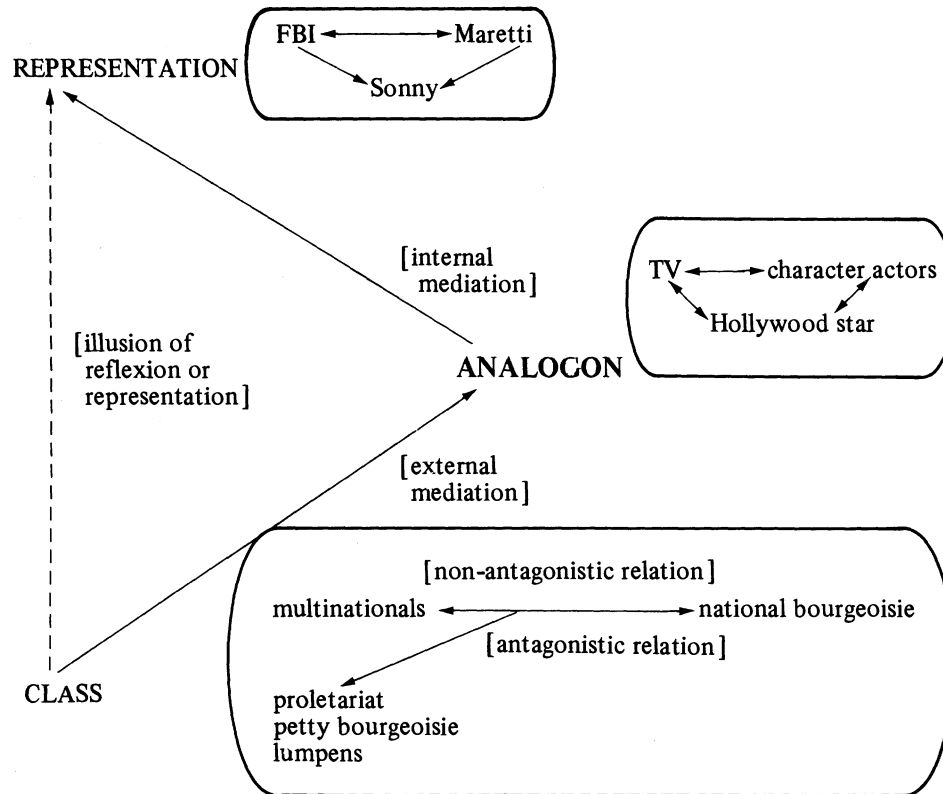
REPRESENTATION

FBI Maretti
Sonny

[internal mediation]

TV character actors
Hollywood star

[illusion of reflexion or representation]

ANALOGON

[external mediation]

[non-antagonistic relation]
multinationals national bourgeoisie
[antagonistic relation]

CLASS

proletariat
petty bourgeoisie
lumpens